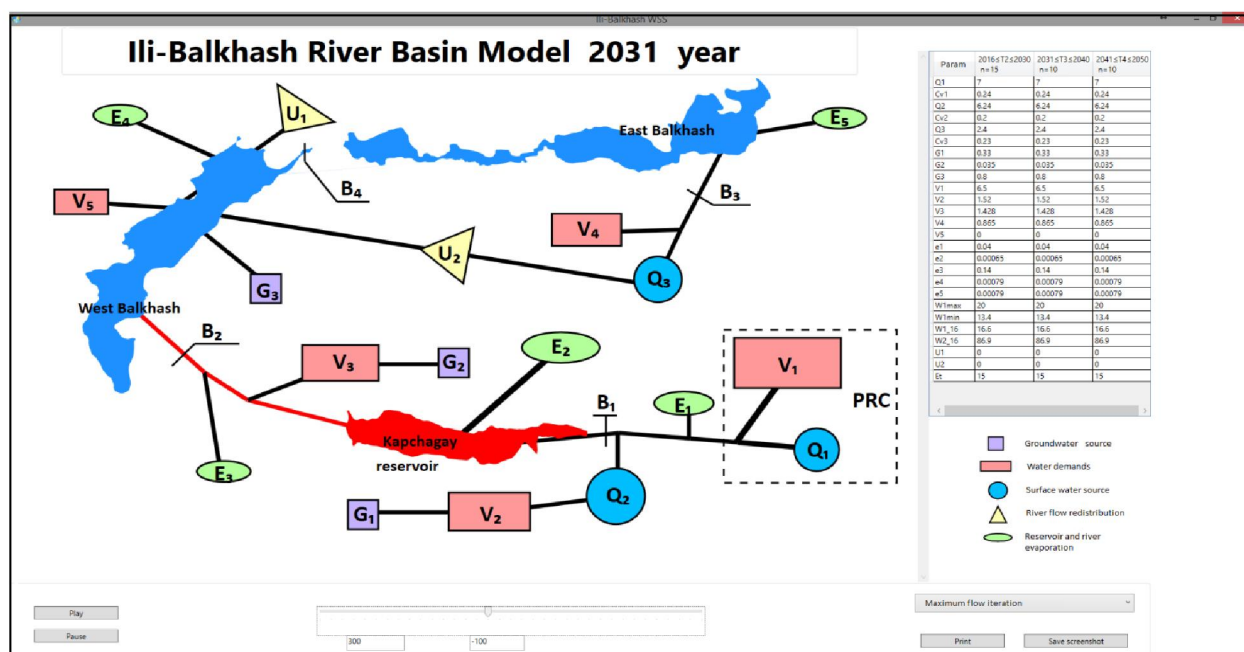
Ili-Balkhash WSS

Ili-Balkhash River Basin Model 2031 year

$E_4$
$U_1$
$B_4$
East Balkhash
$E_5$
$V_5$
$B_3$
$V_4$
$U_2$
$G_3$
$Q_3$
West Balkhash
$B_2$
$V_3$
$G_2$
$E_2$
$V_1$
PRC
$B_1$
$E_1$
Kapchagay reservoir
$Q_1$
$E_3$
$Q_2$
$G_1$
$V_2$

| Param | 2016≤T2≤2030 n=15 | 2031≤T3≤2040 n=10 | 2041≤T4≤2050 n=10 |
|---|---|---|---|
| Q1 | 7 | 7 | 7 |
| Cv1 | 0.24 | 0.24 | 0.24 |
| Q2 | 6.24 | 6.24 | 6.24 |
| Cv2 | 0.2 | 0.2 | 0.2 |
| Q3 | 2.4 | 2.4 | 2.4 |
| Cv3 | 0.23 | 0.23 | 0.23 |
| G1 | 0.33 | 0.33 | 0.33 |
| G2 | 0.035 | 0.035 | 0.035 |
| G3 | 0.8 | 0.8 | 0.8 |
| V1 | 6.5 | 6.5 | 6.5 |
| V2 | 1.52 | 1.52 | 1.52 |
| V3 | 1.428 | 1.428 | 1.428 |
| V4 | 0.865 | 0.865 | 0.865 |
| V5 | 0 | 0 | 0 |
| e1 | 0.04 | 0.04 | 0.04 |
| e2 | 0.00065 | 0.00065 | 0.00065 |
| e3 | 0.14 | 0.14 | 0.14 |
| e4 | 0.00079 | 0.00079 | 0.00079 |
| e5 | 0.00079 | 0.00079 | 0.00079 |
| W1max | 20 | 20 | 20 |
| W1min | 13.4 | 13.4 | 13.4 |
| W1_16 | 16.6 | 16.6 | 16.6 |
| W2_16 | 86.9 | 86.9 | 86.9 |
| U1 | 0 | 0 | 0 |
| U2 | 0 | 0 | 0 |
| Et | 15 | 15 | 15 |

Groundwater source
Water demands
Surface water source
River flow redistribution
Reservoir and river evaporation

Play
Pause
300
-100
Maximum flow iteration
Print
Save screenshot